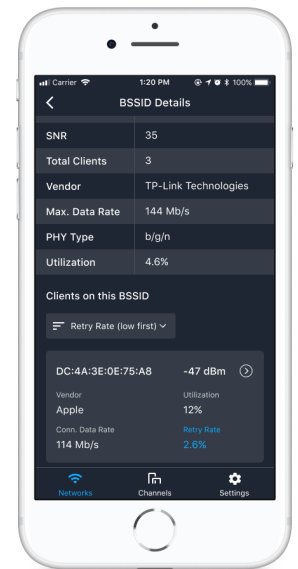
Carrier 1:20 PM 100%

BSSID Details

| SNR | 35 |
|---|---|
| Total Clients | 3 |
| Vendor | TP-Link Technologies |
| Max. Data Rate | 144 Mb/s |
| PHY Type | b/g/n |
| Utilization | 4.6% |

Clients on this BSSID

Retry Rate (low first)

DC:4A:3E:0E:75:A8 -47 dBm

Vendor
Apple

Utilization
12%

Conn. Data Rate
114 Mb/s

Retry Rate
2.6%

Networks Channels Settings